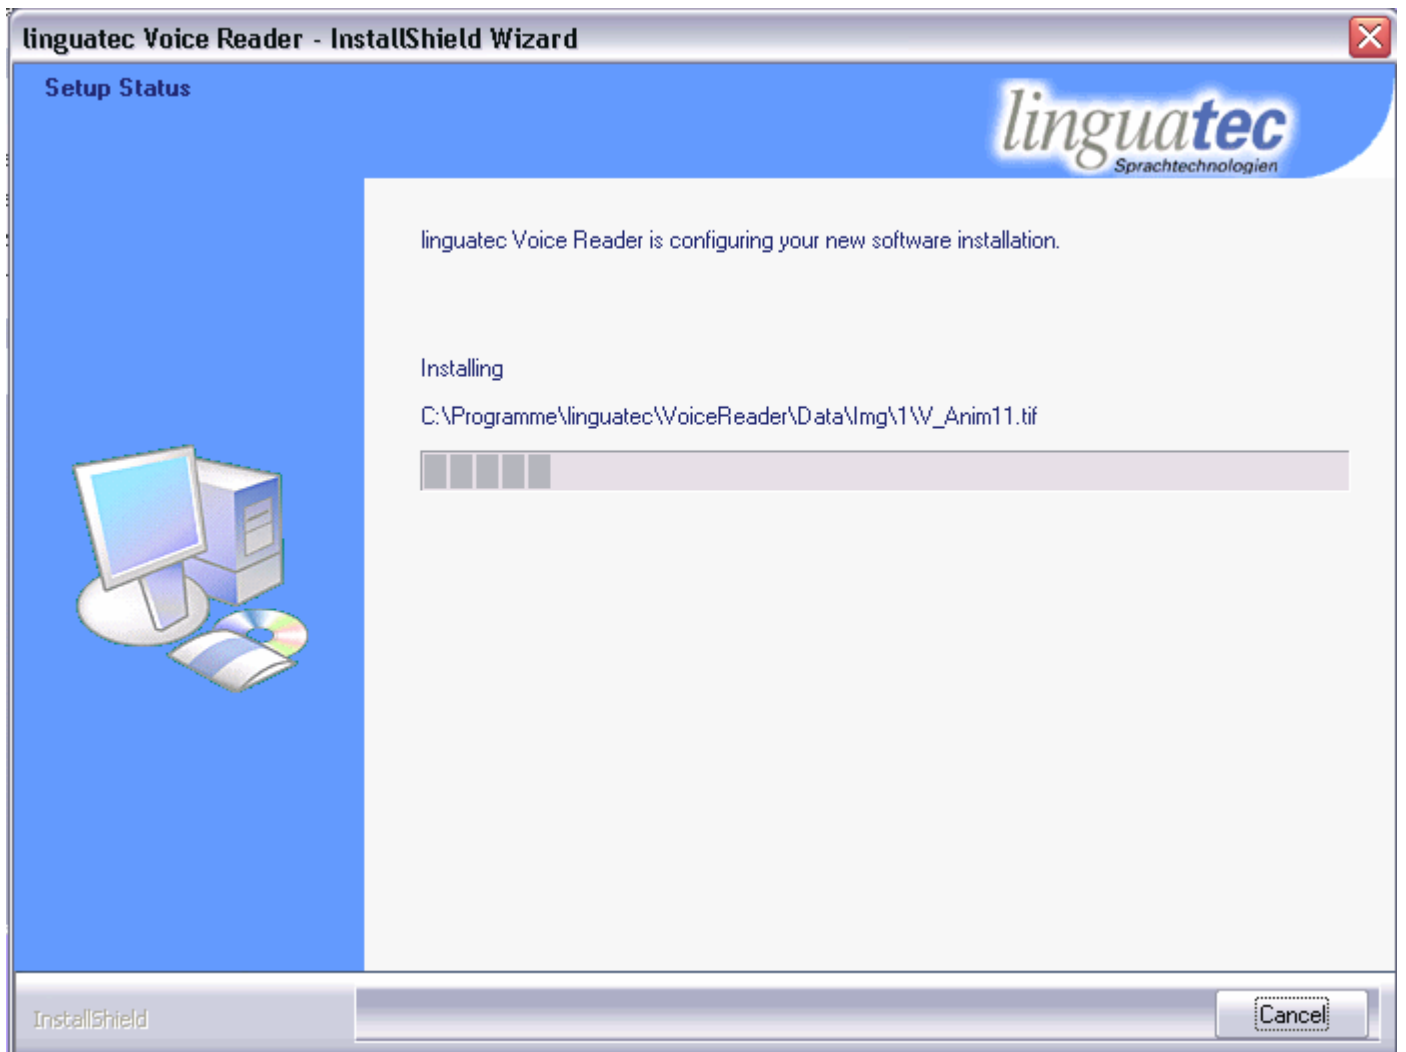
linguatec Voice Reader - InstallShield Wizard

Setup Status

linguatec
Sprachtechnologien

linguatec Voice Reader is configuring your new software installation.

Installing

C:\Programme\linguatec\VoiceReader\Data\Img\1\V_Anim11.tif

InstallShield

Cancel